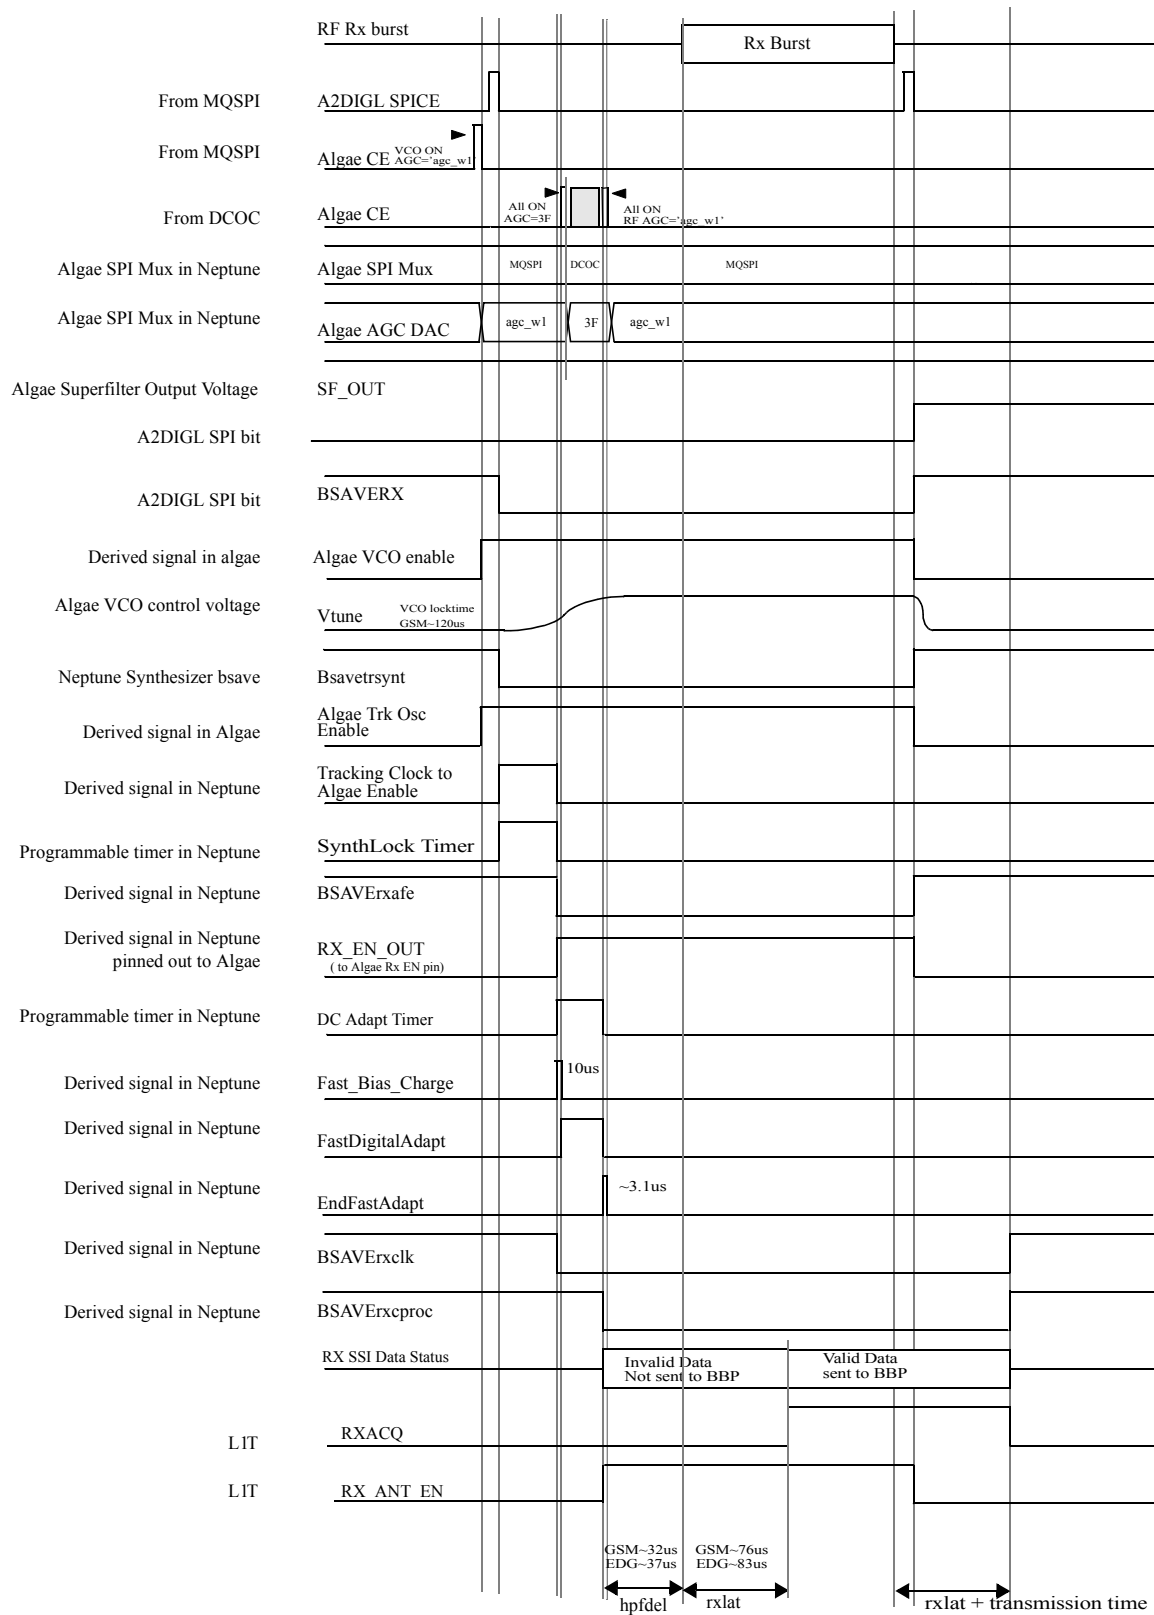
RF Rx burst
Rx Burst

From MQSPI
A2DIGL SPICE

From MQSPI
Algae CE
VCO ON
AGC='agc_w1

From DCOC
Algae CE
All ON
AGC=3F
All ON
RF AGC='agc_w1'

Algae SPI Mux in Neptune
Algae SPI Mux
MQSPI
DCOC
MQSPI

Algae SPI Mux in Neptune
Algae AGC DAC
agc_w1
3F
agc_w1

Algae Superfilter Output Voltage
SF_OUT

A2DIGL SPI bit

A2DIGL SPI bit
BSAVERX

Derived signal in algae
Algae VCO enable

Algae VCO control voltage
Vtune
VCO locktime
GSM~120us

Neptune Synthesizer bsave
Bsavetrsynt

Derived signal in Algae
Algae Trk Osc Enable

Derived signal in Neptune
Tracking Clock to Algae Enable

Programmable timer in Neptune
SynthLock Timer

Derived signal in Neptune
BSAVErxafe

Derived signal in Neptune pinned out to Algae
RX_EN_OUT
( to Algae Rx EN pin)

Programmable timer in Neptune
DC Adapt Timer

Derived signal in Neptune
Fast_Bias_Charge
10us

Derived signal in Neptune
FastDigitalAdapt

Derived signal in Neptune
EndFastAdapt
~3.1us

Derived signal in Neptune
BSAVErxclk

Derived signal in Neptune
BSAVErxcproc

RX SSI Data Status
Invalid Data
Not sent to BBP
Valid Data
sent to BBP

L1T
RXACQ

L1T
RX_ANT_EN

GSM~32us
EDG~37us
GSM~76us
EDG~83us

hpfdel
rxlat
rxlat + transmission time